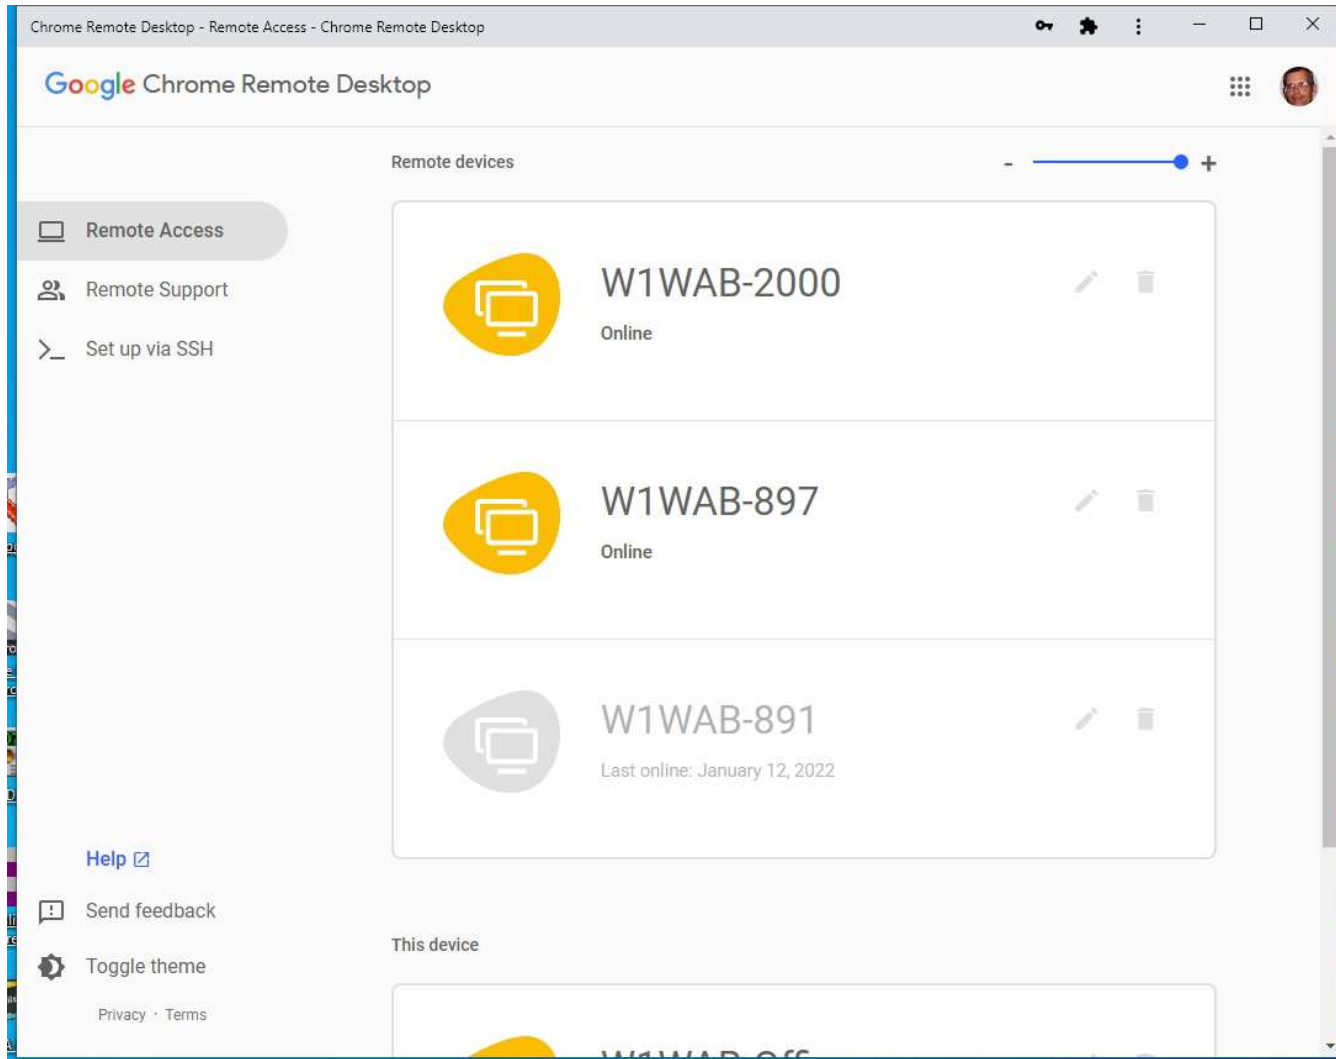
Chrome Remote Desktop - Remote Access - Chrome Remote Desktop

Google Chrome Remote Desktop

Remote devices

- +

Remote Access

Remote Support

Set up via SSH

W1WAB-2000

Online

W1WAB-897

Online

W1WAB-891

Last online: January 12, 2022

Help

Send feedback

Toggle theme

Privacy · Terms

This device

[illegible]